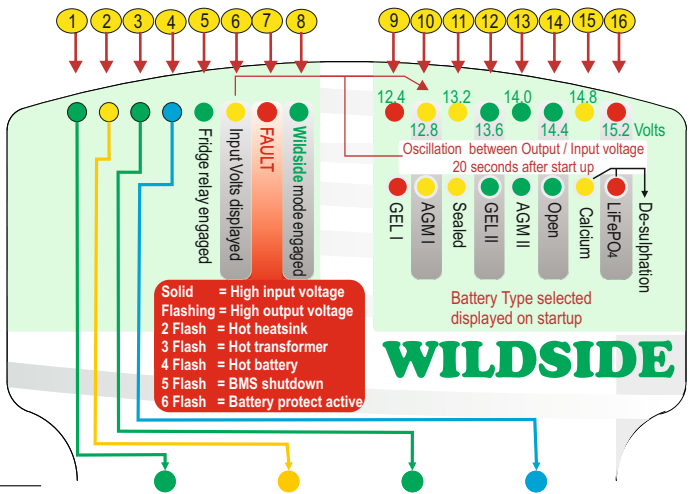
1 2 3 4 5 6 7 8 9 10 11 12 13 14 15 16

12.4 13.2 14.0 14.8
12.8 13.6 14.4 15.2 Volts

Oscillation between Output / Input voltage
20 seconds after start up

Fridge relay engaged
Input Volts displayed
FAULT
Wildside mode engaged

GEL I
AGM I
Sealed
GEL II
AGM II
Open
Calcium
LiFePO4
De-sulphation

Battery Type selected displayed on startup

| | |
|---|---|
| Solid | = High input voltage |
| Flashing | = High output voltage |
| 2 Flash | = Hot heatsink |
| 3 Flash | = Hot transformer |
| 4 Flash | = Hot battery |
| 5 Flash | = BMS shutdown |
| 6 Flash | = Battery protect active |

WILDSIDE